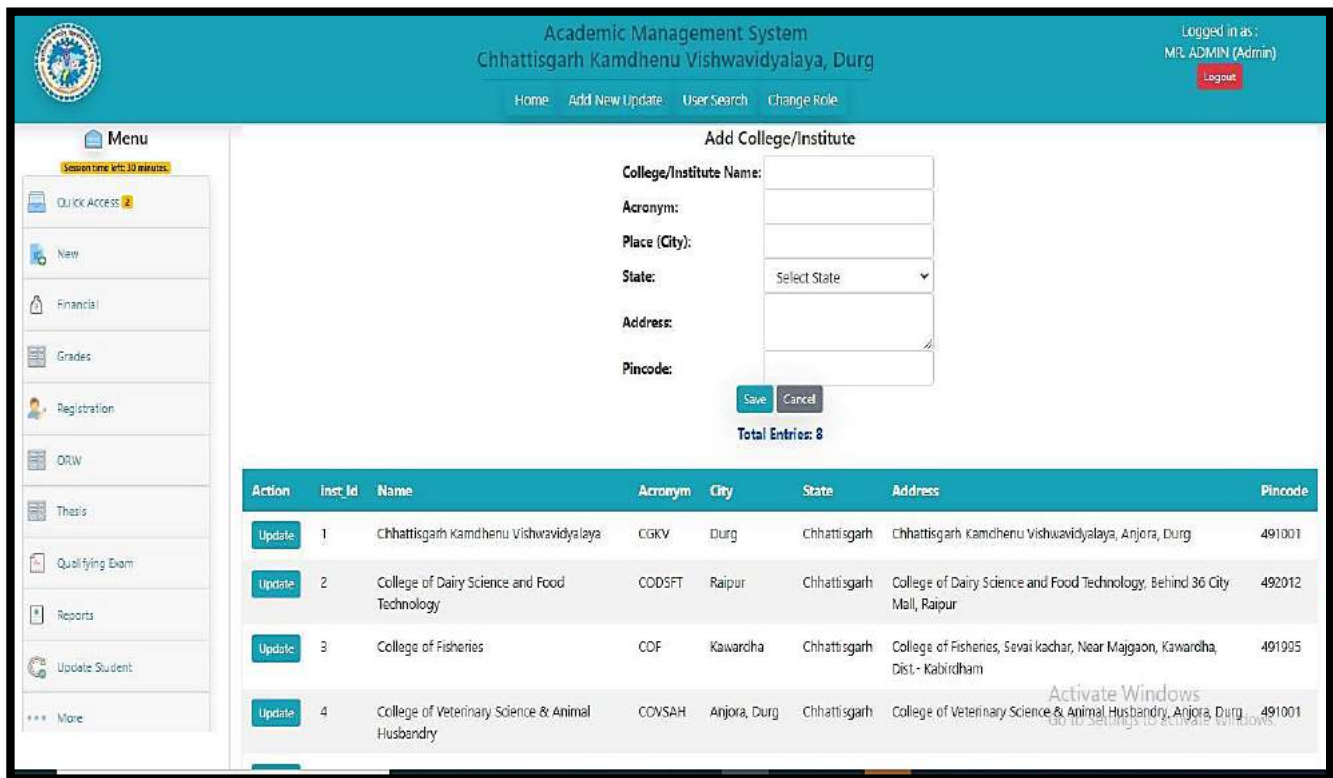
Academic Management System
Chhattisgarh Kamdhenu Vishwavidyalaya, Durg

Logged in as:
MR. ADMIN (Admin)
Logout

Home Add New Update User Search Change Role

Menu
Session time left: 30 minutes.
Quick Access 2
New
Financial
Grades
Registration
ORW
Thesis
Qualifying Exam
Reports
Update Student
More

Add College/Institute
College/Institute Name:
Acronym:
Place (City):
State: Select State
Address:
Pincode:
Save Cancel
Total Entries: 8

| Action | inst_Id | Name | Acronym | City | State | Address | Pincode |
|---|---|---|---|---|---|---|---|
| Update | 1 | Chhattisgarh Kamdhenu Vishwavidyalaya | CGKV | Durg | Chhattisgarh | Chhattisgarh Kamdhenu Vishwavidyalaya, Anjora, Durg | 491001 |
| Update | 2 | College of Dairy Science and Food Technology | CODSFT | Raipur | Chhattisgarh | College of Dairy Science and Food Technology, Behind 36 City Mall, Raipur | 492012 |
| Update | 3 | College of Fisheries | COF | Kawardha | Chhattisgarh | College of Fisheries, Sevai kachar, Near Majgaon, Kawardha, Dist.- Kabirdham | 491995 |
| Update | 4 | College of Veterinary Science & Animal Husbandry | COVSAH | Anjora, Durg | Chhattisgarh | College of Veterinary Science & Animal Husbandry, Anjora, Durg | 491001 |

Activate Windows
Go to Settings to activate Windows.